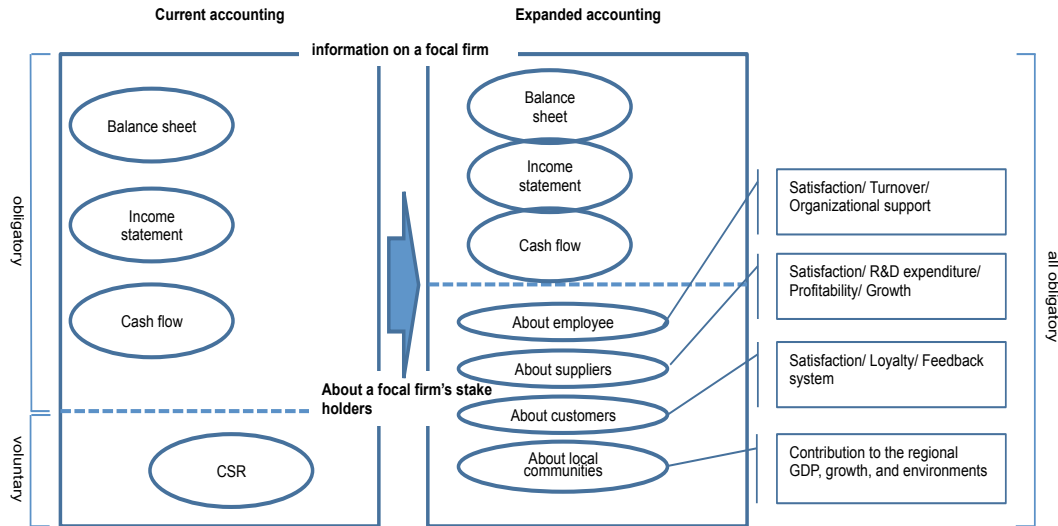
Current accounting

Expanded accounting

information on a focal firm

obligatory

voluntary

Balance sheet

Income statement

Cash flow

CSR

About a focal firm's stake holders

Balance sheet

Income statement

Cash flow

About employee

About suppliers

About customers

About local communities

Satisfaction/ Turnover/ Organizational support

Satisfaction/ R&D expenditure/ Profitability/ Growth

Satisfaction/ Loyalty/ Feedback system

Contribution to the regional GDP, growth, and environments

all obligatory